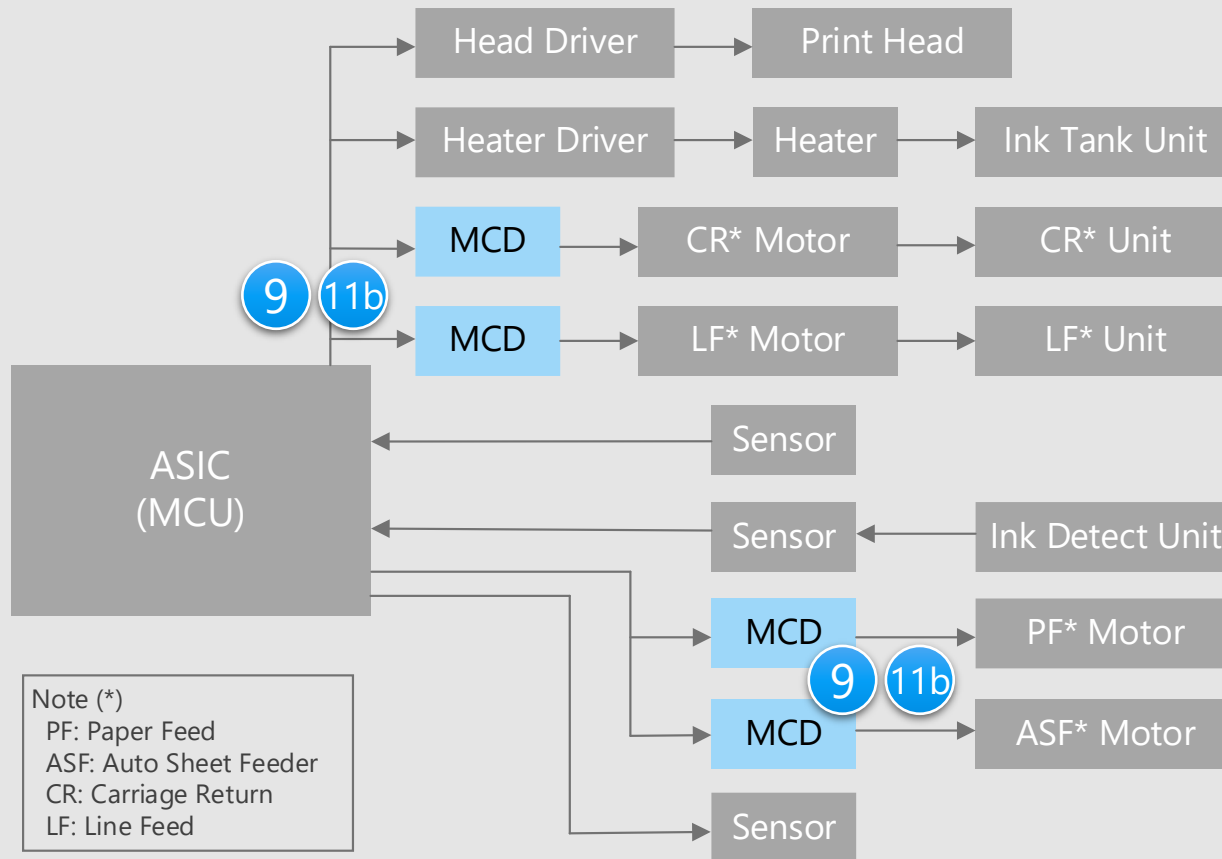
Head Driver
Print Head
Heater Driver
Heater
Ink Tank Unit
MCD
CR* Motor
CR* Unit
9
11b
MCD
LF* Motor
LF* Unit
ASIC
(MCU)
Sensor
Sensor
Ink Detect Unit
MCD
PF* Motor
9
11b
MCD
ASF* Motor
Sensor

Note (*)
PF: Paper Feed
ASF: Auto Sheet Feeder
CR: Carriage Return
LF: Line Feed